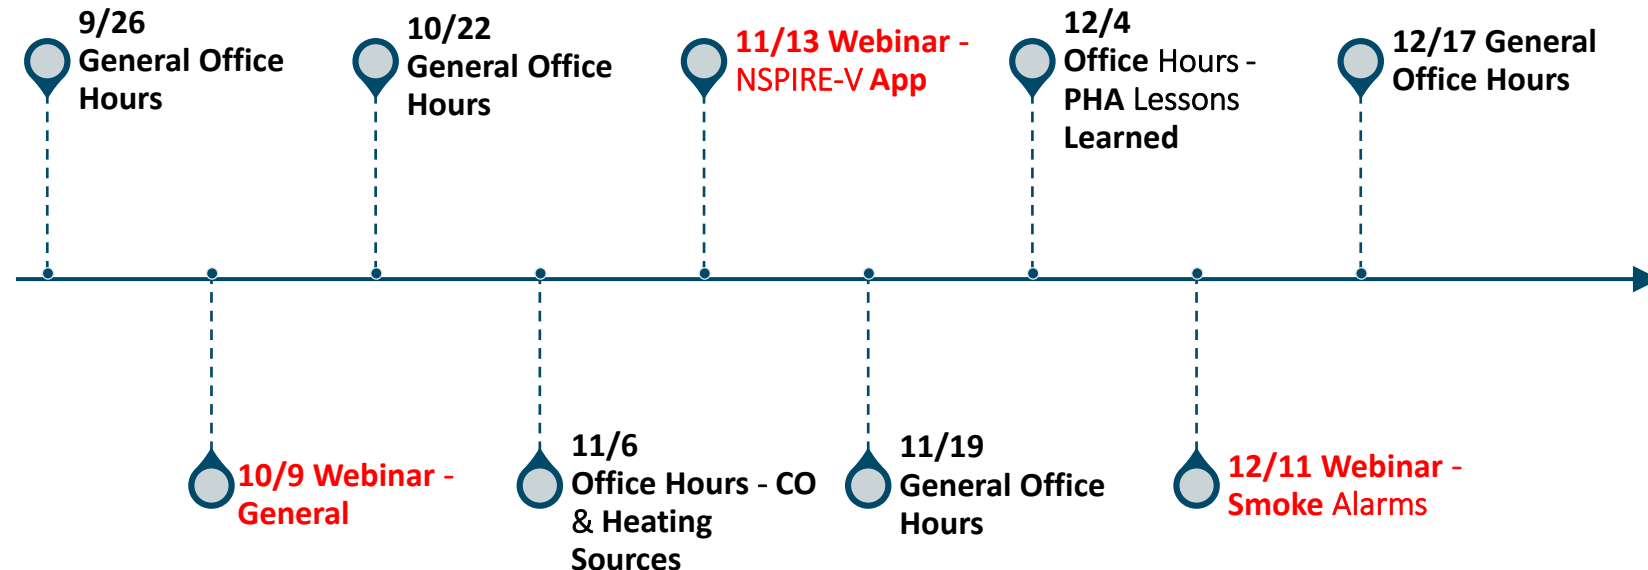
9/26
General Office Hours

10/9 Webinar - General

10/22
General Office Hours

11/6
Office Hours - CO & Heating Sources

11/13 Webinar - NSPIRE-V App

11/19
General Office Hours

12/4
Office Hours - PHA Lessons Learned

12/11 Webinar - Smoke Alarms

12/17 General Office Hours